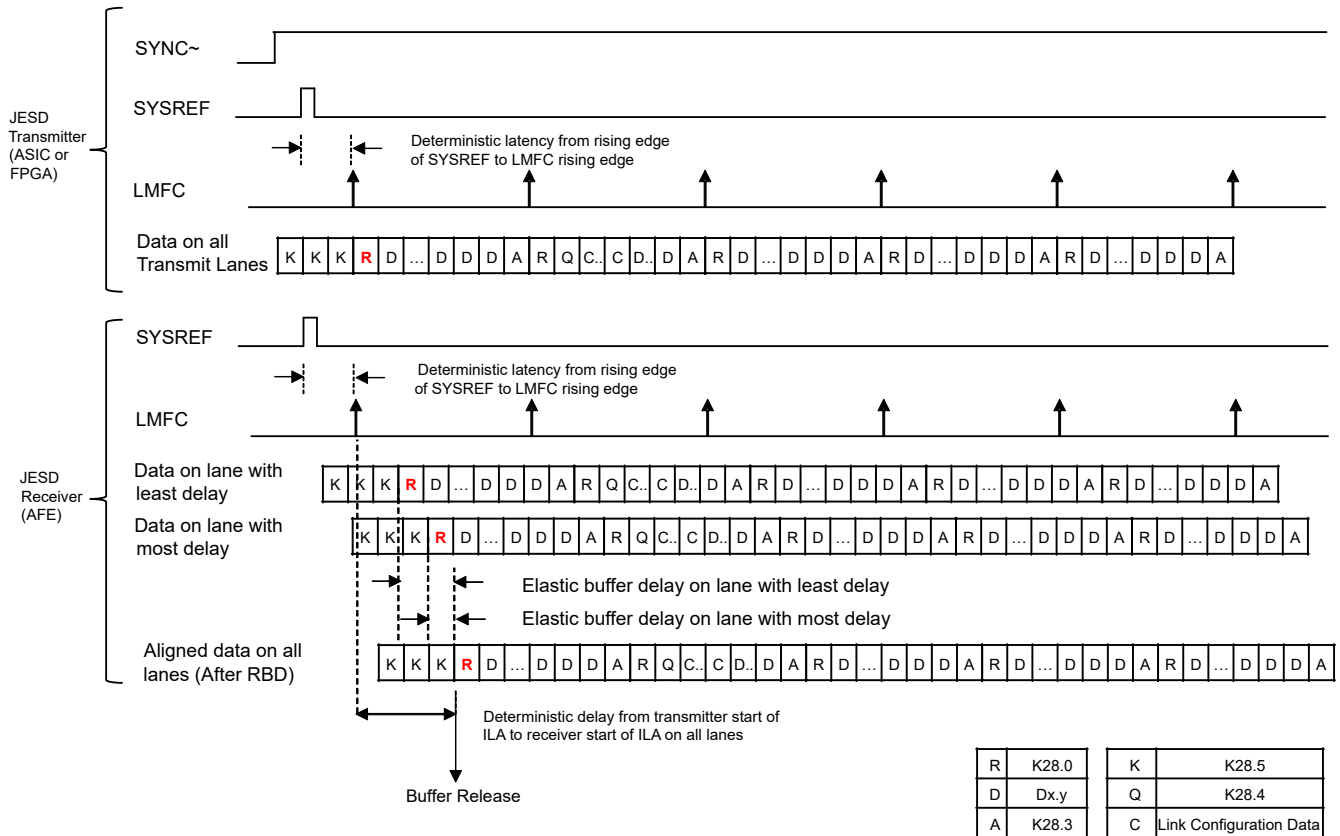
JESD Transmitter (ASIC or FPGA)

SYNC~

SYSREF

Deterministic latency from rising edge of SYSREF to LMFC rising edge

LMFC

Data on all Transmit Lanes

| K | K | K | R | D | … | D | D | D | A | R | Q | C.. | C | D.. | D | A | R | D | … | D | D | D | A | R | D | … | D | D | D | A | R | D | … | D | D | D | A |
|---|---|---|---|---|---|---|---|---|---|---|---|---|---|---|---|---|---|---|---|---|---|---|---|---|---|---|---|---|---|---|---|---|---|---|---|---|---|

JESD Receiver (AFE)

SYSREF

Deterministic latency from rising edge of SYSREF to LMFC rising edge

LMFC

Data on lane with least delay

| K | K | K | R | D | … | D | D | D | A | R | Q | C.. | C | D.. | D | A | R | D | … | D | D | D | A | R | D | … | D | D | D | A | R | D | … | D | D | D | A |
|---|---|---|---|---|---|---|---|---|---|---|---|---|---|---|---|---|---|---|---|---|---|---|---|---|---|---|---|---|---|---|---|---|---|---|---|---|---|

Data on lane with most delay

| K | K | K | R | D | … | D | D | D | A | R | Q | C.. | C | D.. | D | A | R | D | … | D | D | D | A | R | D | … | D | D | D | A | R | D | … | D | D | D | A |
|---|---|---|---|---|---|---|---|---|---|---|---|---|---|---|---|---|---|---|---|---|---|---|---|---|---|---|---|---|---|---|---|---|---|---|---|---|---|

Elastic buffer delay on lane with least delay

Elastic buffer delay on lane with most delay

Aligned data on all lanes (After RBD)

| K | K | K | R | D | … | D | D | D | A | R | Q | C.. | C | D.. | D | A | R | D | … | D | D | D | A | R | D | … | D | D | D | A | R | D | … | D | D | D | A |
|---|---|---|---|---|---|---|---|---|---|---|---|---|---|---|---|---|---|---|---|---|---|---|---|---|---|---|---|---|---|---|---|---|---|---|---|---|---|

Deterministic delay from transmitter start of ILA to receiver start of ILA on all lanes

Buffer Release

| R | K28.0 |
|---|---|
| D | Dx.y |
| A | K28.3 |

| K | K28.5 |
|---|---|
| Q | K28.4 |
| C | Link Configuration Data |